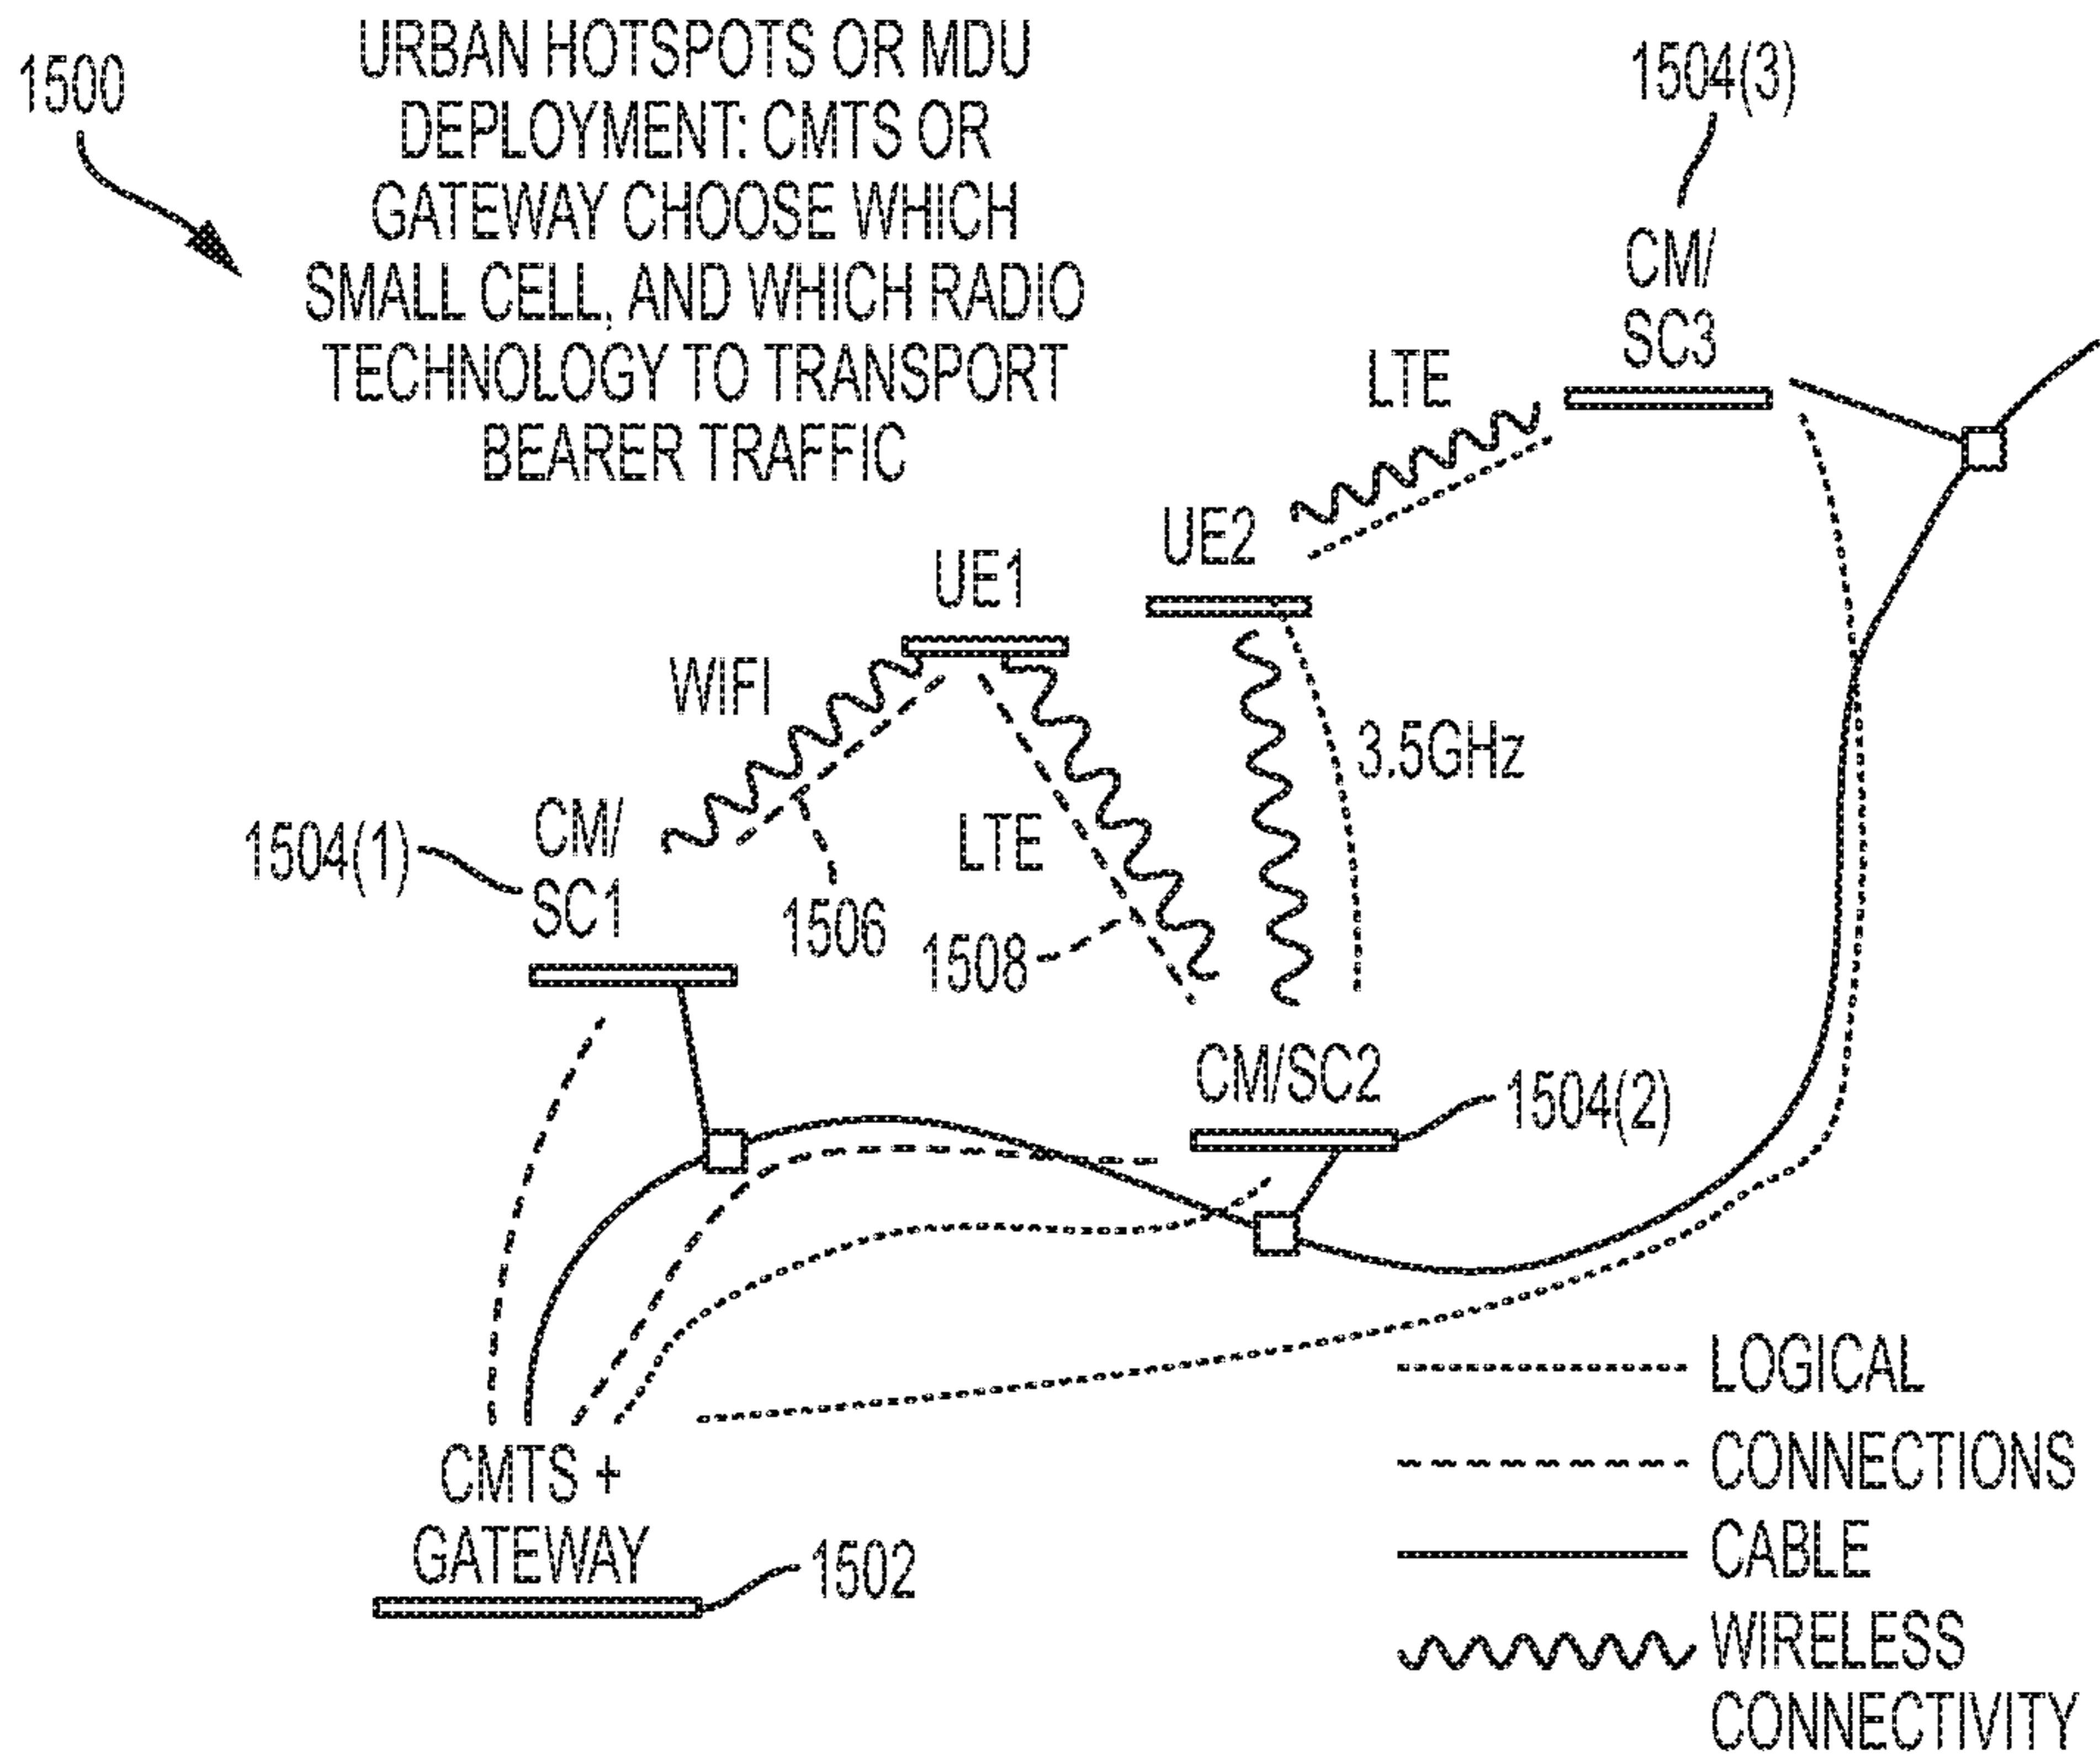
1500

URBAN HOTSPOTS OR MDU DEPLOYMENT: CMTS OR GATEWAY CHOOSE WHICH SMALL CELL, AND WHICH RADIO TECHNOLOGY TO TRANSPORT BEARER TRAFFIC

1504(3)

CM/ SC3

LTE

UE2

UE1

WIFI

3.5GHz

CM/ SC1

1504(1)

LTE

1506

1508

CM/SC2

1504(2)

CMTS + GATEWAY

1502

LOGICAL CONNECTIONS

CABLE

WIRELESS CONNECTIVITY